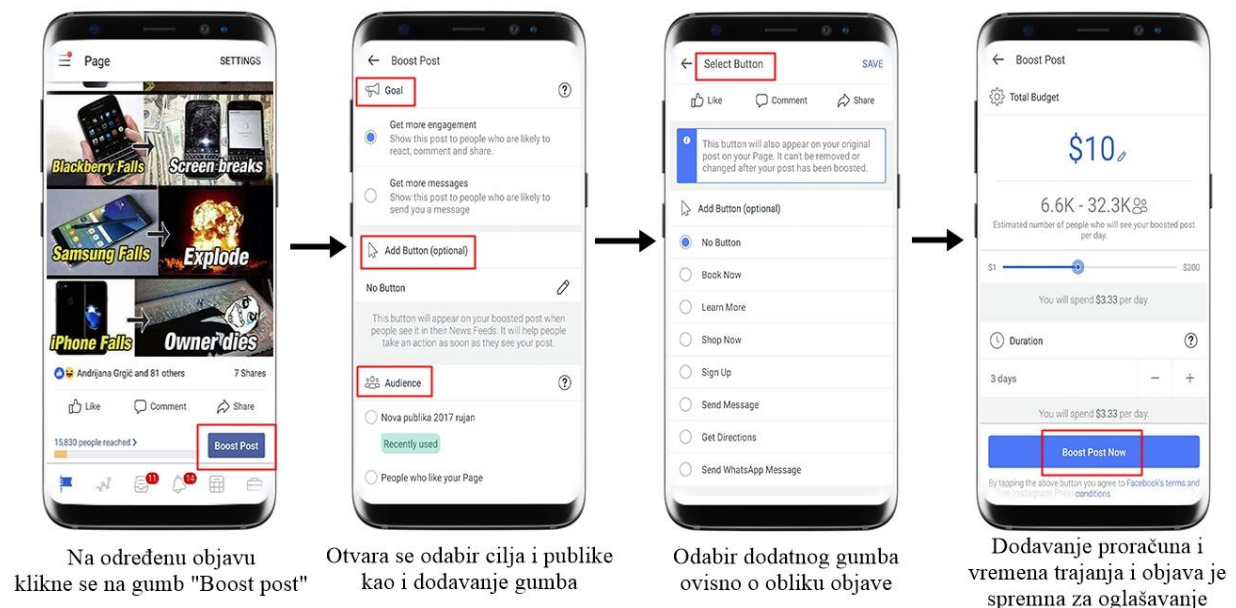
Page SETTINGS

Blackberry Falls Screen breaks

Samsung Falls Explode

iPhone Falls Owner dies

Andrijana Grgić and 81 others 7 Shares

Like Comment Share

15,830 people reached >

Boost Post

11 14

Na određenu objavu klikne se na gumb "Boost post"

Boost Post

Goal

Get more engagement
Show this post to people who are likely to react, comment and share.

Get more messages
Show this post to people who are likely to send you a message

Add Button (optional)

No Button

This button will appear on your boosted post when people see it in their News Feeds. It will help people take an action as soon as they see your post.

Audience

Nova publika 2017 rujan

Recently used

People who like your Page

Otvara se odabir cilja i publike kao i dodavanje gumba

Select Button SAVE

Like Comment Share

This button will also appear on your original post on your Page. It can't be removed or changed after your post has been boosted.

Add Button (optional)

No Button

Book Now

Learn More

Shop Now

Sign Up

Send Message

Get Directions

Send WhatsApp Message

Odabir dodatnog gumba ovisno o obliku objave

Boost Post

Total Budget

$10

6.6K - 32.3K

Estimated number of people who will see your boosted post per day.

$1 $200

You will spend $3.33 per day.

Duration

3 days

You will spend $3.33 per day.

Boost Post Now

By tapping the above button you agree to Facebook's terms and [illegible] conditions.

Dodavanje proračuna i vremena trajanja i objava je spremna za oglašavanje